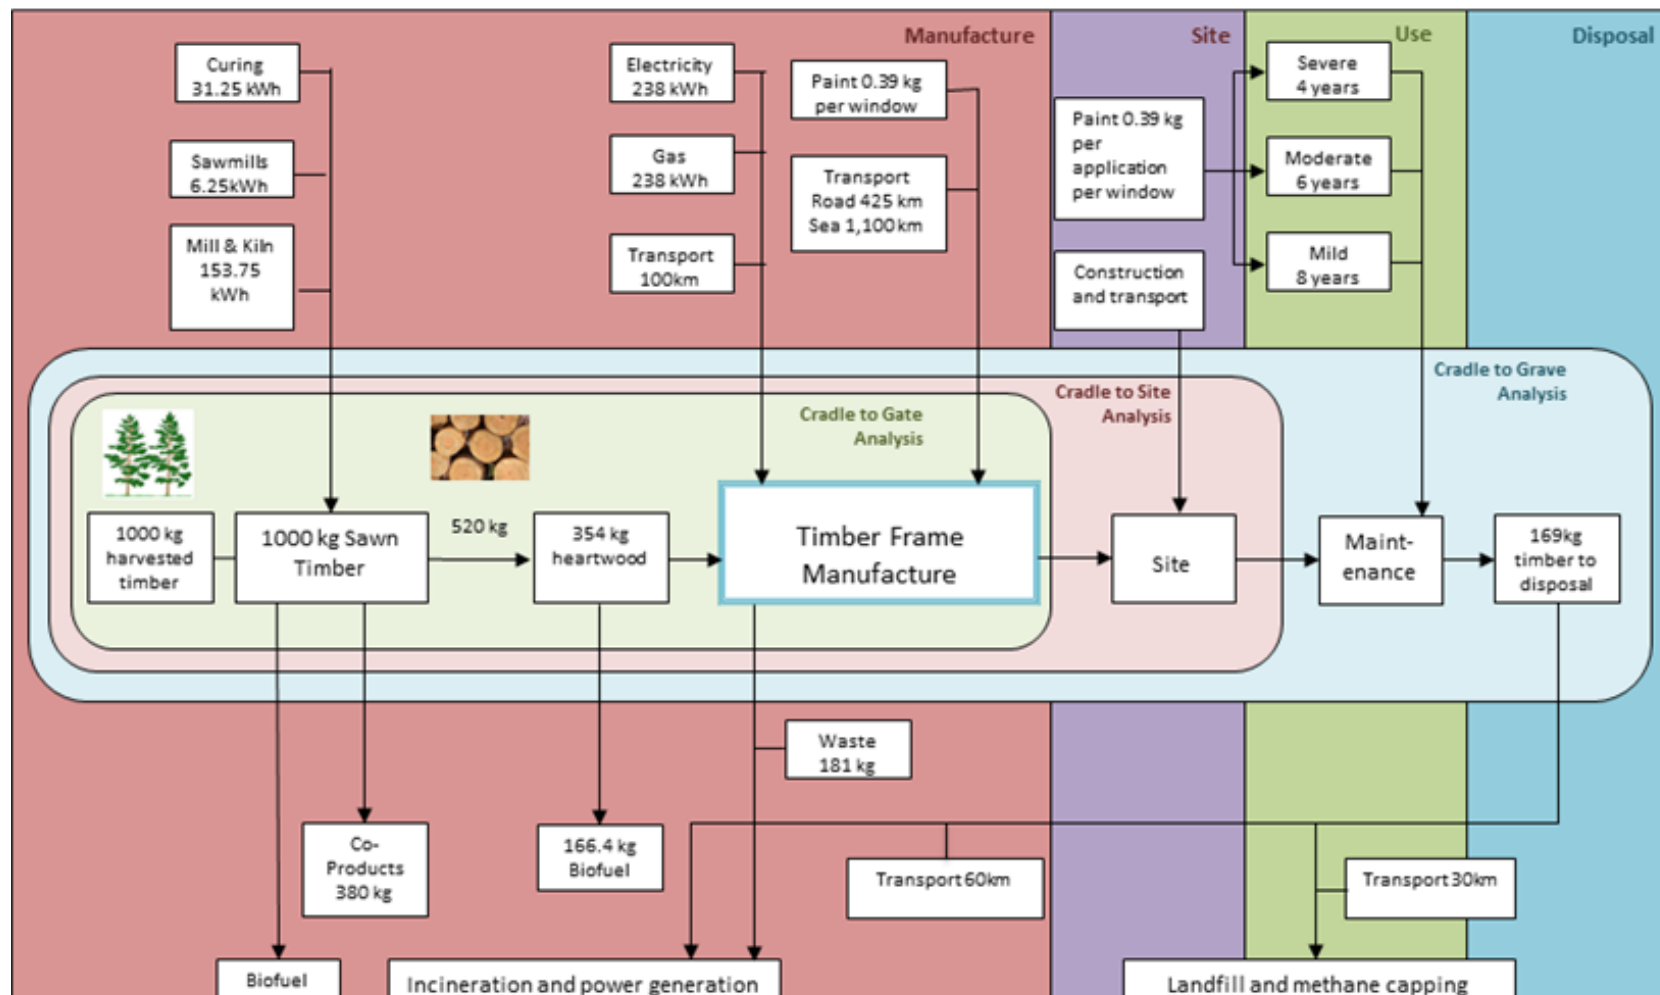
Manufacture

Site

Use

Disposal

Curing
31.25 kWh

Sawmills
6.25kWh

Mill & Kiln
153.75
kWh

Electricity
238 kWh

Gas
238 kWh

Transport
100km

Paint 0.39 kg
per window

Transport
Road 425 km
Sea 1,100 km

Paint 0.39 kg
per
application
per window

Construction
and transport

Severe
4 years

Moderate
6 years

Mild
8 years

Cradle to Grave
Analysis

Cradle to Site
Analysis

Cradle to Gate
Analysis

1000 kg
harvested
timber

1000 kg Sawn
Timber

520 kg

354 kg
heartwood

Timber Frame
Manufacture

Site

Maint-
enance

169kg
timber to
disposal

Waste
181 kg

Co-
Products
380 kg

166.4 kg
Biofuel

Transport 60km

Transport 30km

Biofuel

Incineration and power generation

Landfill and methane capping